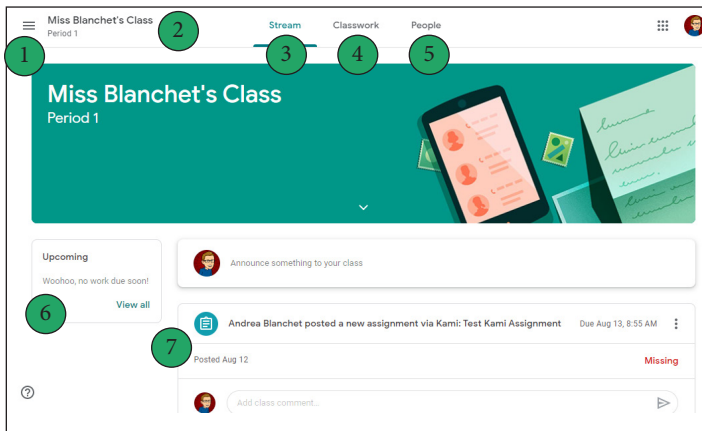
Miss Blanchet's Class
Period 1

2

1

Stream

3

Classwork

4

People

5

Miss Blanchet's Class
Period 1

Upcoming

Woohoo, no work due soon!

View all

6

Announce something to your class

Andrea Blanchet posted a new assignment via Kami: Test Kami Assignment

Due Aug 13, 8:55 AM

7

Posted Aug 12

Missing

Add class comment...